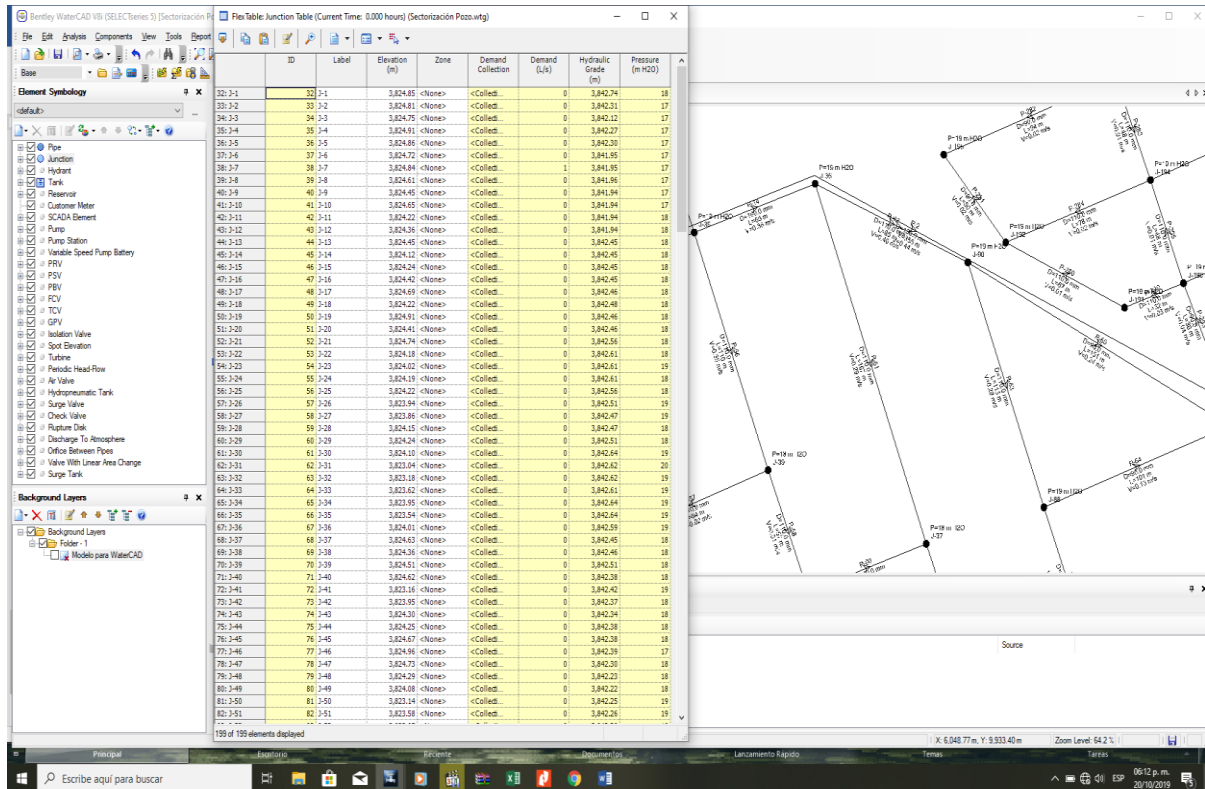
Bentley WaterCAD V8i (SELECTseries 5) [Sectorización P

File Edit Analysis Components View Tools Report

Base

Element Symbology

<default>

Pipe
Junction
Hydrant
Tank
Reservoir
Customer Meter
SCADA Element
Pump
Pump Station
Variable Speed Pump Battery
PRV
PSV
PBV
FCV
TCV
GPV
Isolation Valve
Spot Elevation
Turbine
Periodic Head-Flow
Air Valve
Hydropneumatic Tank
Surge Valve
Check Valve
Rupture Disk
Discharge To Atmosphere
Orifice Between Pipes
Valve With Linear Area Change
Surge Tank

Background Layers

Background Layers
Folder - 1
Modelo para WaterCAD

FlexTable: Junction Table (Current Time: 0.000 hours) (Sectorización Pozo.wtg)

| | ID | Label | Elevation (m) | Zone | Demand Collection | Demand (L/s) | Hydraulic Grade (m) | Pressure (m H2O) |
|---|---|---|---|---|---|---|---|---|
| 32: J-1 | 32 | J-1 | 3,824.85 | <None> | <Collecti... | 0 | 3,842.74 | 18 |
| 33: J-2 | 33 | J-2 | 3,824.81 | <None> | <Collecti... | 0 | 3,842.31 | 17 |
| 34: J-3 | 34 | J-3 | 3,824.75 | <None> | <Collecti... | 0 | 3,842.12 | 17 |
| 35: J-4 | 35 | J-4 | 3,824.91 | <None> | <Collecti... | 0 | 3,842.27 | 17 |
| 36: J-5 | 36 | J-5 | 3,824.86 | <None> | <Collecti... | 0 | 3,842.30 | 17 |
| 37: J-6 | 37 | J-6 | 3,824.72 | <None> | <Collecti... | 0 | 3,841.95 | 17 |
| 38: J-7 | 38 | J-7 | 3,824.84 | <None> | <Collecti... | 1 | 3,841.95 | 17 |
| 39: J-8 | 39 | J-8 | 3,824.61 | <None> | <Collecti... | 0 | 3,841.96 | 17 |
| 40: J-9 | 40 | J-9 | 3,824.45 | <None> | <Collecti... | 0 | 3,841.94 | 17 |
| 41: J-10 | 41 | J-10 | 3,824.65 | <None> | <Collecti... | 0 | 3,841.94 | 17 |
| 42: J-11 | 42 | J-11 | 3,824.22 | <None> | <Collecti... | 0 | 3,841.94 | 18 |
| 43: J-12 | 43 | J-12 | 3,824.36 | <None> | <Collecti... | 0 | 3,841.94 | 18 |
| 44: J-13 | 44 | J-13 | 3,824.45 | <None> | <Collecti... | 0 | 3,842.45 | 18 |
| 45: J-14 | 45 | J-14 | 3,824.42 | <None> | <Collecti... | 0 | 3,842.45 | 18 |
| 46: J-15 | 46 | J-15 | 3,824.24 | <None> | <Collecti... | 0 | 3,842.45 | 18 |
| 47: J-16 | 47 | J-16 | 3,824.42 | <None> | <Collecti... | 0 | 3,842.45 | 18 |
| 48: J-17 | 48 | J-17 | 3,824.69 | <None> | <Collecti... | 0 | 3,842.46 | 18 |
| 49: J-18 | 49 | J-18 | 3,824.22 | <None> | <Collecti... | 0 | 3,842.48 | 18 |
| 50: J-19 | 50 | J-19 | 3,824.91 | <None> | <Collecti... | 0 | 3,842.46 | 18 |
| 51: J-20 | 51 | J-20 | 3,824.41 | <None> | <Collecti... | 0 | 3,842.46 | 18 |
| 52: J-21 | 52 | J-21 | 3,824.74 | <None> | <Collecti... | 0 | 3,842.56 | 18 |
| 53: J-22 | 53 | J-22 | 3,824.18 | <None> | <Collecti... | 0 | 3,842.61 | 18 |
| 54: J-23 | 54 | J-23 | 3,824.02 | <None> | <Collecti... | 0 | 3,842.61 | 19 |
| 55: J-24 | 55 | J-24 | 3,824.19 | <None> | <Collecti... | 0 | 3,842.61 | 18 |
| 56: J-25 | 56 | J-25 | 3,824.22 | <None> | <Collecti... | 0 | 3,842.56 | 18 |
| 57: J-26 | 57 | J-26 | 3,823.94 | <None> | <Collecti... | 0 | 3,842.51 | 19 |
| 58: J-27 | 58 | J-27 | 3,823.86 | <None> | <Collecti... | 0 | 3,842.47 | 19 |
| 59: J-28 | 59 | J-28 | 3,824.15 | <None> | <Collecti... | 0 | 3,842.47 | 18 |
| 60: J-29 | 60 | J-29 | 3,824.24 | <None> | <Collecti... | 0 | 3,842.51 | 18 |
| 61: J-30 | 61 | J-30 | 3,824.10 | <None> | <Collecti... | 0 | 3,842.64 | 19 |
| 62: J-31 | 62 | J-31 | 3,823.04 | <None> | <Collecti... | 0 | 3,842.62 | 20 |
| 63: J-32 | 63 | J-32 | 3,823.18 | <None> | <Collecti... | 0 | 3,842.62 | 19 |
| 64: J-33 | 64 | J-33 | 3,823.62 | <None> | <Collecti... | 0 | 3,842.61 | 19 |
| 65: J-34 | 65 | J-34 | 3,823.95 | <None> | <Collecti... | 0 | 3,842.64 | 19 |
| 66: J-35 | 66 | J-35 | 3,823.54 | <None> | <Collecti... | 0 | 3,842.64 | 19 |
| 67: J-36 | 67 | J-36 | 3,824.01 | <None> | <Collecti... | 0 | 3,842.59 | 19 |
| 68: J-37 | 68 | J-37 | 3,823.63 | <None> | <Collecti... | 0 | 3,842.45 | 19 |
| 69: J-38 | 69 | J-38 | 3,824.36 | <None> | <Collecti... | 0 | 3,842.46 | 18 |
| 70: J-39 | 70 | J-39 | 3,824.51 | <None> | <Collecti... | 0 | 3,842.51 | 18 |
| 71: J-40 | 71 | J-40 | 3,824.62 | <None> | <Collecti... | 0 | 3,842.38 | 18 |
| 72: J-41 | 72 | J-41 | 3,823.16 | <None> | <Collecti... | 0 | 3,842.42 | 19 |
| 73: J-42 | 73 | J-42 | 3,823.95 | <None> | <Collecti... | 0 | 3,842.37 | 18 |
| 74: J-43 | 74 | J-43 | 3,824.30 | <None> | <Collecti... | 0 | 3,842.34 | 18 |
| 75: J-44 | 75 | J-44 | 3,824.25 | <None> | <Collecti... | 0 | 3,842.38 | 18 |
| 76: J-45 | 76 | J-45 | 3,824.67 | <None> | <Collecti... | 0 | 3,842.38 | 18 |
| 77: J-46 | 77 | J-46 | 3,824.96 | <None> | <Collecti... | 0 | 3,842.39 | 17 |
| 78: J-47 | 78 | J-47 | 3,824.73 | <None> | <Collecti... | 0 | 3,842.30 | 18 |
| 79: J-48 | 79 | J-48 | 3,824.23 | <None> | <Collecti... | 0 | 3,842.23 | 18 |
| 80: J-49 | 80 | J-49 | 3,824.08 | <None> | <Collecti... | 0 | 3,842.22 | 18 |
| 81: J-50 | 81 | J-50 | 3,823.14 | <None> | <Collecti... | 0 | 3,842.25 | 19 |
| 82: J-51 | 82 | J-51 | 3,823.58 | <None> | <Collecti... | 0 | 3,842.26 | 19 |

199 of 199 elements displayed

P=19 m H2O
J-184
P=19 m H2O
J-194
P=19 m H2O
J-90
P=19 m H2O
J-39
P=19 m H2O
J-89
P=19 m H2O
J-37
P=19 m H2O

Source

X: 6,048.77 m, Y: 9,933.40 m
Zoom Level: 64.2 %

Principal
Escritorio
Reciente
Documentos
Lanzamiento Rápido
Temas
Tareas

Escribe aquí para buscar
ESP
06:12 p. m.
20/10/2019